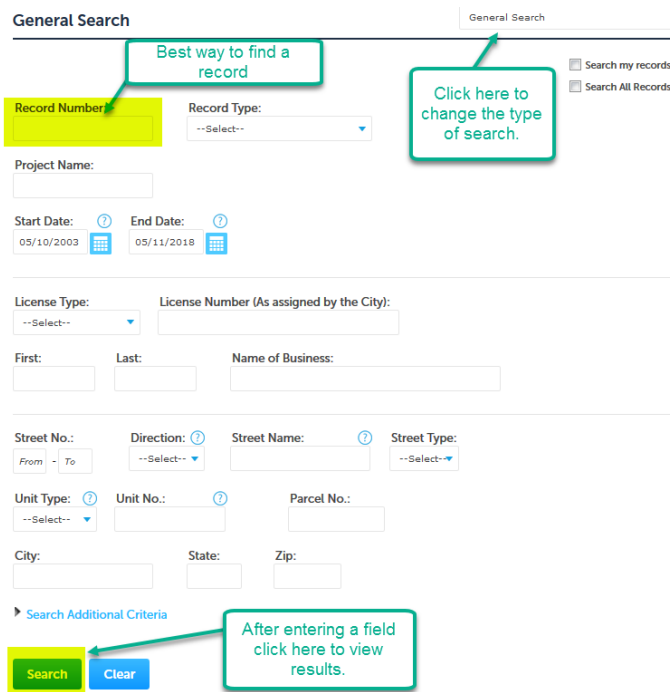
General Search

General Search

Best way to find a record

Search my records

Search All Records

Click here to change the type of search.

Record Number:

Record Type:

--Select--

Project Name:

Start Date: ?

05/10/2003

End Date: ?

05/11/2018

License Type:

--Select--

License Number (As assigned by the City):

First:

Last:

Name of Business:

Street No.:

From - To

Direction: ?

--Select--

Street Name: ?

Street Type:

--Select--

Unit Type: ?

--Select--

Unit No.: ?

Parcel No.:

City:

State:

Zip:

Search Additional Criteria

After entering a field click here to view results.

Search

Clear